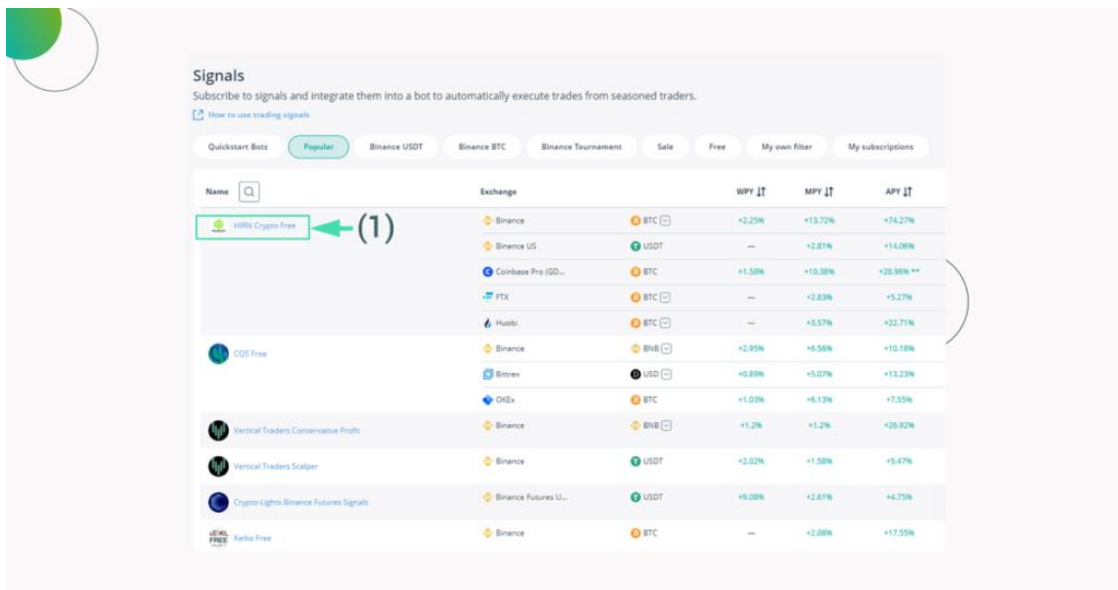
Signals

Subscribe to signals and integrate them into a bot to automatically execute trades from seasoned traders.

How to use trading signals

Quickstart Bots | Popular | Binance USDT | Binance BTC | Binance Tournament | Sale | Free | My own filter | My subscriptions

| Name | Exchange | | WPY | MPY | APY |
|---|---|---|---|---|---|
| HIRN Crypto Free (1) | Binance | BTC | +2.25% | +13.72% | +74.27% |
| | Binance US | USDT | — | +2.81% | +14.06% |
| | Coinbase Pro (GD... | BTC | +1.58% | +10.38% | +28.96% ** |
| | FTX | BTC | — | +2.83% | +5.27% |
| | Huobi | BTC | — | +3.57% | +22.71% |
| CQS Free | Binance | BNB | +2.95% | +6.56% | +10.18% |
| | Bittrex | USD | +0.89% | +5.07% | +13.23% |
| | OKEx | BTC | +1.03% | +6.13% | +7.55% |
| Vertical Traders Conservative Profit | Binance | BNB | +1.2% | +1.2% | +26.92% |
| Vertical Traders Scalper | Binance | USDT | +2.02% | +1.58% | +5.47% |
| Crypto-Lights Binance Futures Signals | Binance Futures U... | USDT | +9.08% | +2.61% | +4.75% |
| Keiko Free | Binance | BTC | — | +2.08% | +17.55% |